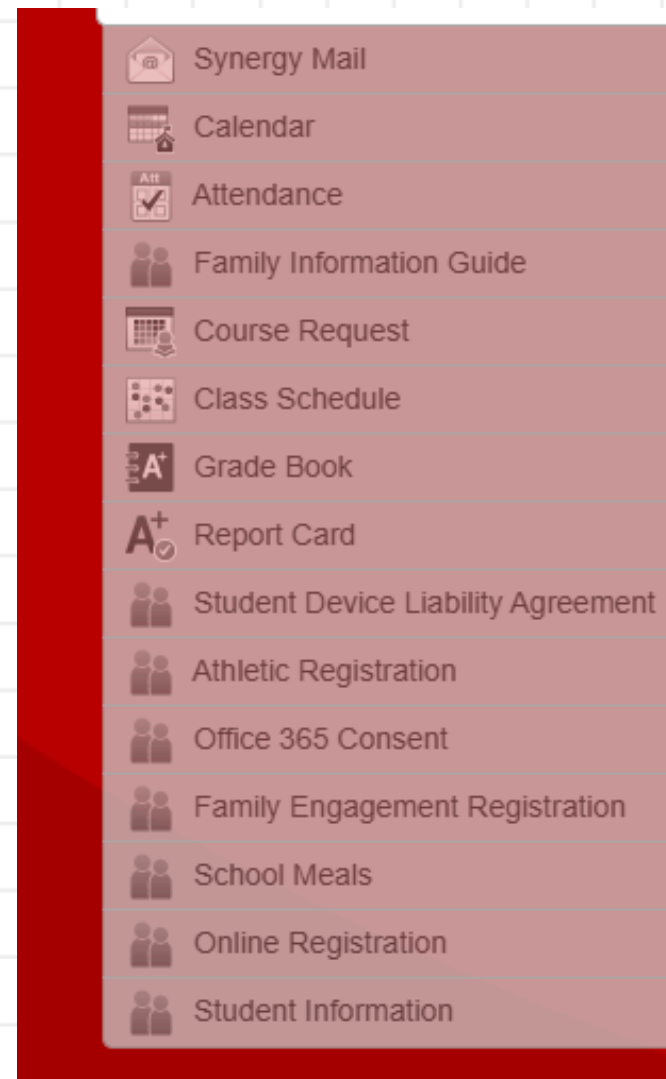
Synergy Mail
Calendar
Att
Attendance
Family Information Guide
Course Request
Class Schedule
Grade Book
Report Card
Student Device Liability Agreement
Athletic Registration
Office 365 Consent
Family Engagement Registration
School Meals
Online Registration
Student Information